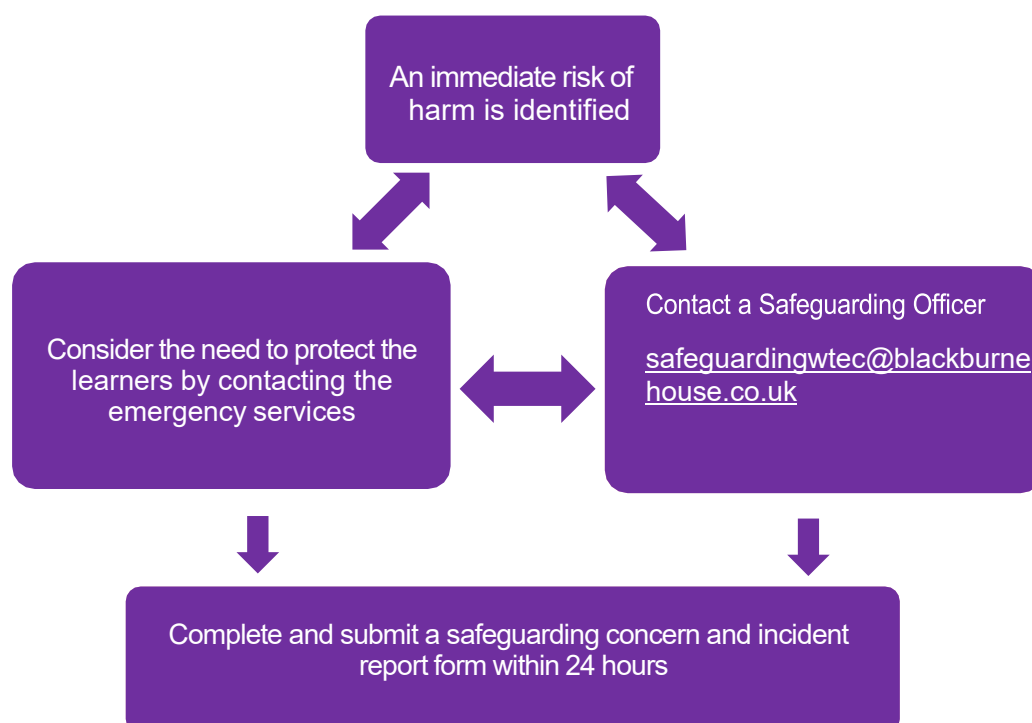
An immediate risk of harm is identified

Consider the need to protect the learners by contacting the emergency services

Contact a Safeguarding Officer

safeguardingwtec@blackburnehouse.co.uk

Complete and submit a safeguarding concern and incident report form within 24 hours